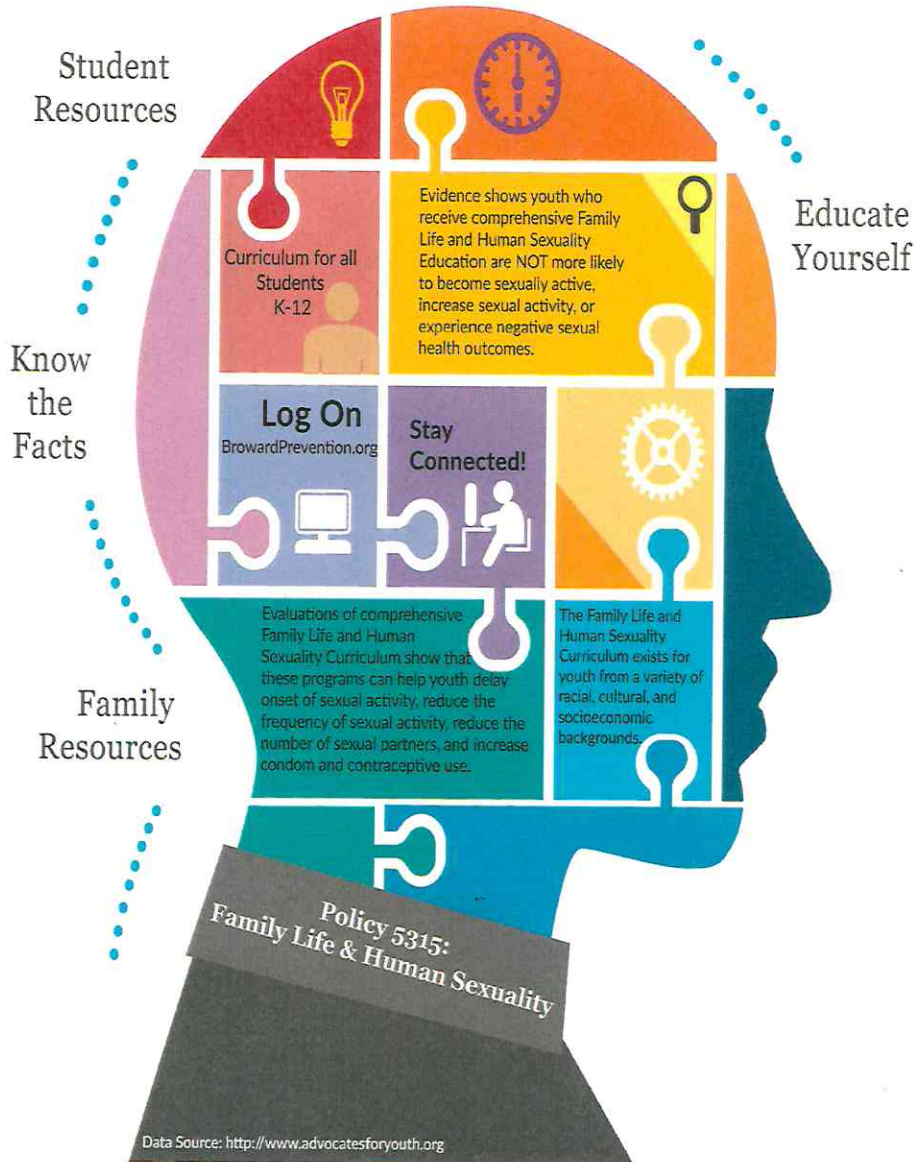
Student Resources

Educate Yourself

Curriculum for all Students K-12

Evidence shows youth who receive comprehensive Family Life and Human Sexuality Education are NOT more likely to become sexually active, increase sexual activity, or experience negative sexual health outcomes.

Know the Facts

Log On
BrowardPrevention.org

Stay Connected!

Evaluations of comprehensive Family Life and Human Sexuality Curriculum show that these programs can help youth delay onset of sexual activity, reduce the frequency of sexual activity, reduce the number of sexual partners, and increase condom and contraceptive use.

The Family Life and Human Sexuality Curriculum exists for youth from a variety of racial, cultural, and socioeconomic backgrounds.

Family Resources

Policy 5315:
Family Life & Human Sexuality

Data Source: http://www.advocatesforyouth.org